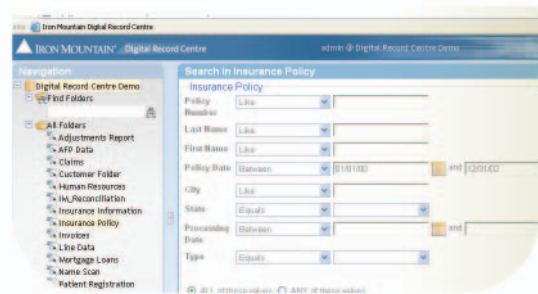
Iron Mountain Digital Record Centre

IRON MOUNTAIN. Digital Record Centre

admin @ Digital Record Centre Demo

Navigation

Digital Record Centre Demo

Find Folders

All Folders

Adjustments Report

AFP Data

Claims

Customer Folder

Human Resources

IM_Reconciliation

Insurance Information

Insurance Policy

Invoices

Line Data

Mortgage Loans

Name Scan

Patient Registration

Search in Insurance Policy

Insurance Policy

Policy Number Like

Last Name Like

First Name Like

Policy Date Between 01/01/00 and 12/01/00

City Like

State Equals

Processing Date Between and

Type Equals

ALL of these values ANY of these values